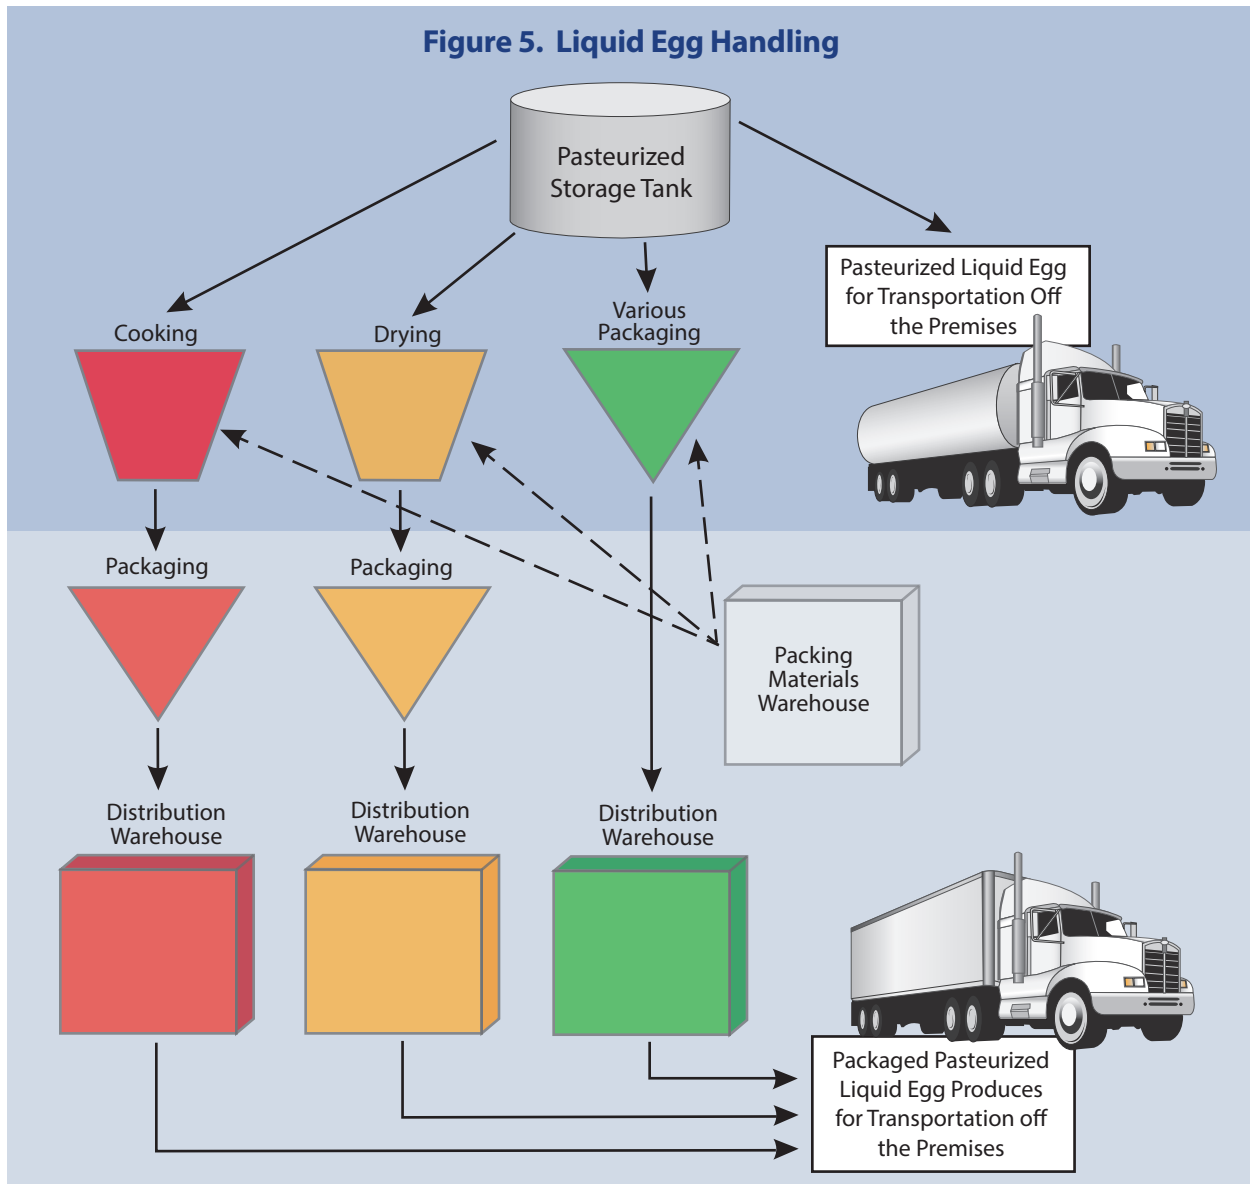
Figure 5. Liquid Egg Handling

Pasteurized Storage Tank

Pasteurized Liquid Egg for Transportation Off the Premises

Cooking

Drying

Various Packaging

Packaging

Packaging

Packing Materials Warehouse

Distribution Warehouse

Distribution Warehouse

Distribution Warehouse

Packaged Pasteurized Liquid Egg Produces for Transportation off the Premises